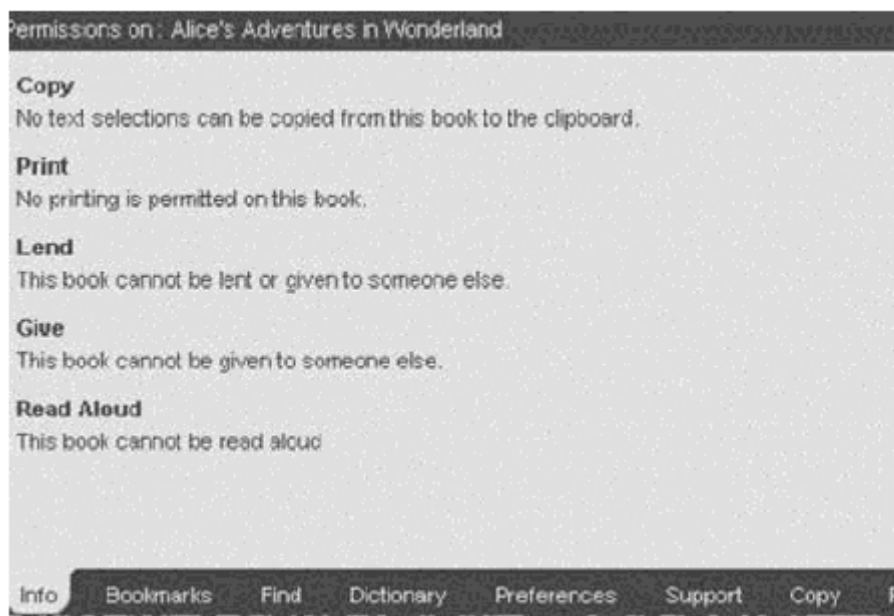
ermissions on : Alice's Adventures in Wonderland

Copy
No text selections can be copied from this book to the clipboard.

Print
No printing is permitted on this book.

Lend
This book cannot be lent or given to someone else.

Give
This book cannot be given to someone else.

Read Aloud
This book cannot be read aloud

Info Bookmarks Find Dictionary Preferences Support Copy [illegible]